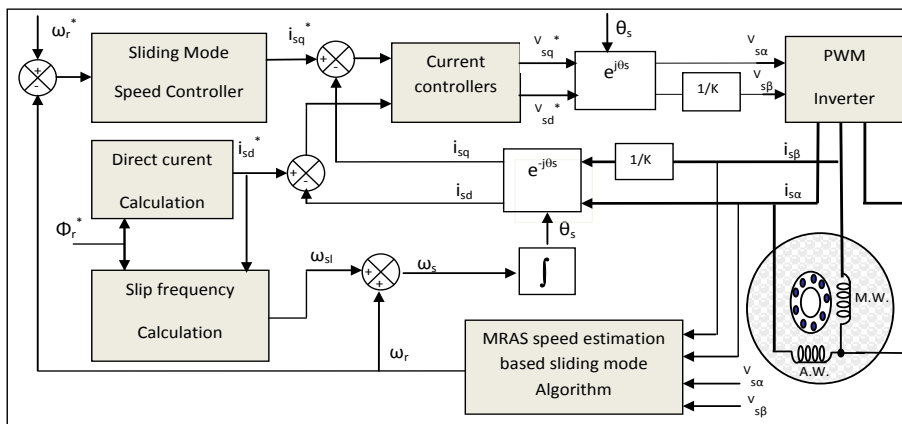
$\omega_r^*$

+

-

Sliding Mode Speed Controller

$i_{sq}^*$

+

-

Current controllers

$v_{sq}^*$

$v_{sd}^*$

$\theta_s$

$e^{j\theta_s}$

1/K

$v_{s\alpha}$

$v_{s\beta}$

PWM Inverter

Direct curent Calculation

$i_{sd}^*$

+

-

$i_{sq}$

$i_{sd}$

$e^{-j\theta_s}$

1/K

$i_{s\beta}$

$i_{s\alpha}$

$\Phi_r^*$

$\theta_s$

Slip frequency Calculation

$\omega_{sl}$

+

+

$\omega_s$

$\int$

M.W.

A.W.

$\omega_r$

MRAS speed estimation based sliding mode Algorithm

$v_{s\alpha}$

$v_{s\beta}$